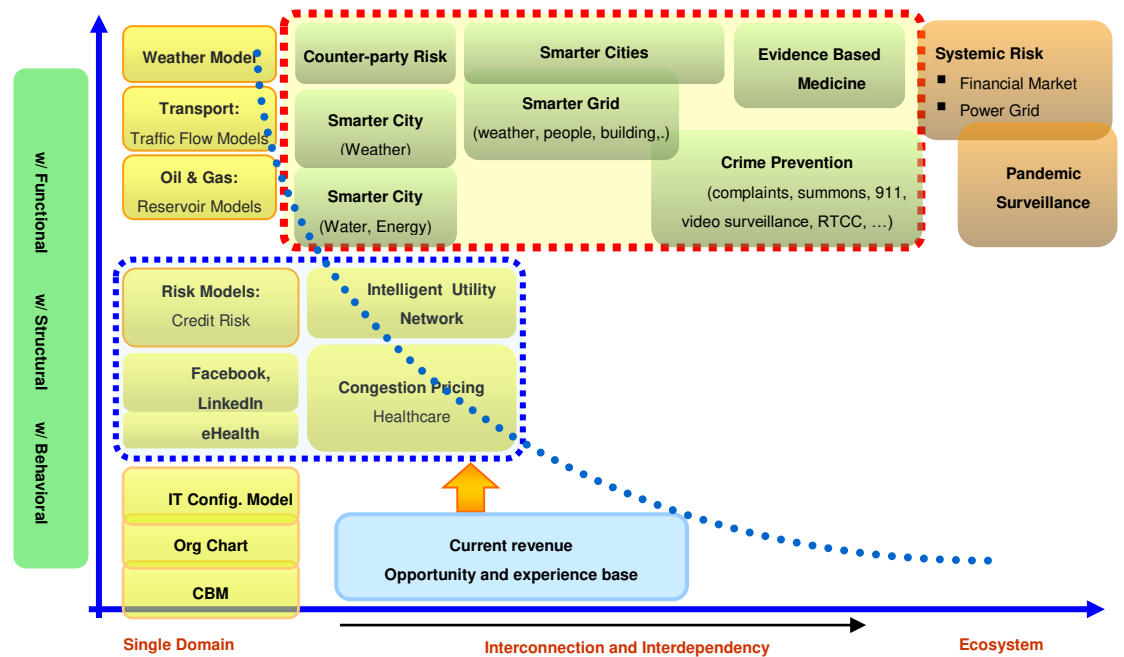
w/ Functional

w/ Structural

w/ Behavioral

Weather Model

Transport:
Traffic Flow Models

Oil & Gas:
Reservoir Models

Counter-party Risk

Smarter Cities

Evidence Based Medicine

Systemic Risk
▪ Financial Market
▪ Power Grid

Smarter City
(Weather)

Smarter Grid
(weather, people, building,.)

Crime Prevention
(complaints, summons, 911, video surveillance, RTCC, …)

Pandemic Surveillance

Smarter City
(Water, Energy)

Risk Models:
Credit Risk

Intelligent Utility Network

Facebook, LinkedIn

Congestion Pricing
Healthcare

eHealth

IT Config. Model

Org Chart

CBM

Current revenue
Opportunity and experience base

Single Domain

Interconnection and Interdependency

Ecosystem